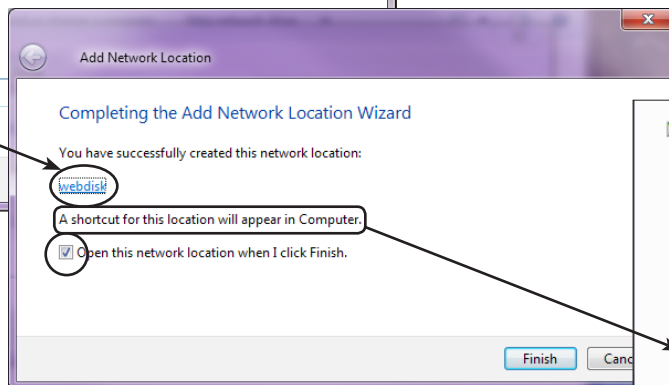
Add Network Location

Completing the Add Network Location Wizard

You have successfully created this network location:

webdisk

A shortcut for this location will appear in Computer.

Open this network location when I click Finish.

Finish

Canc